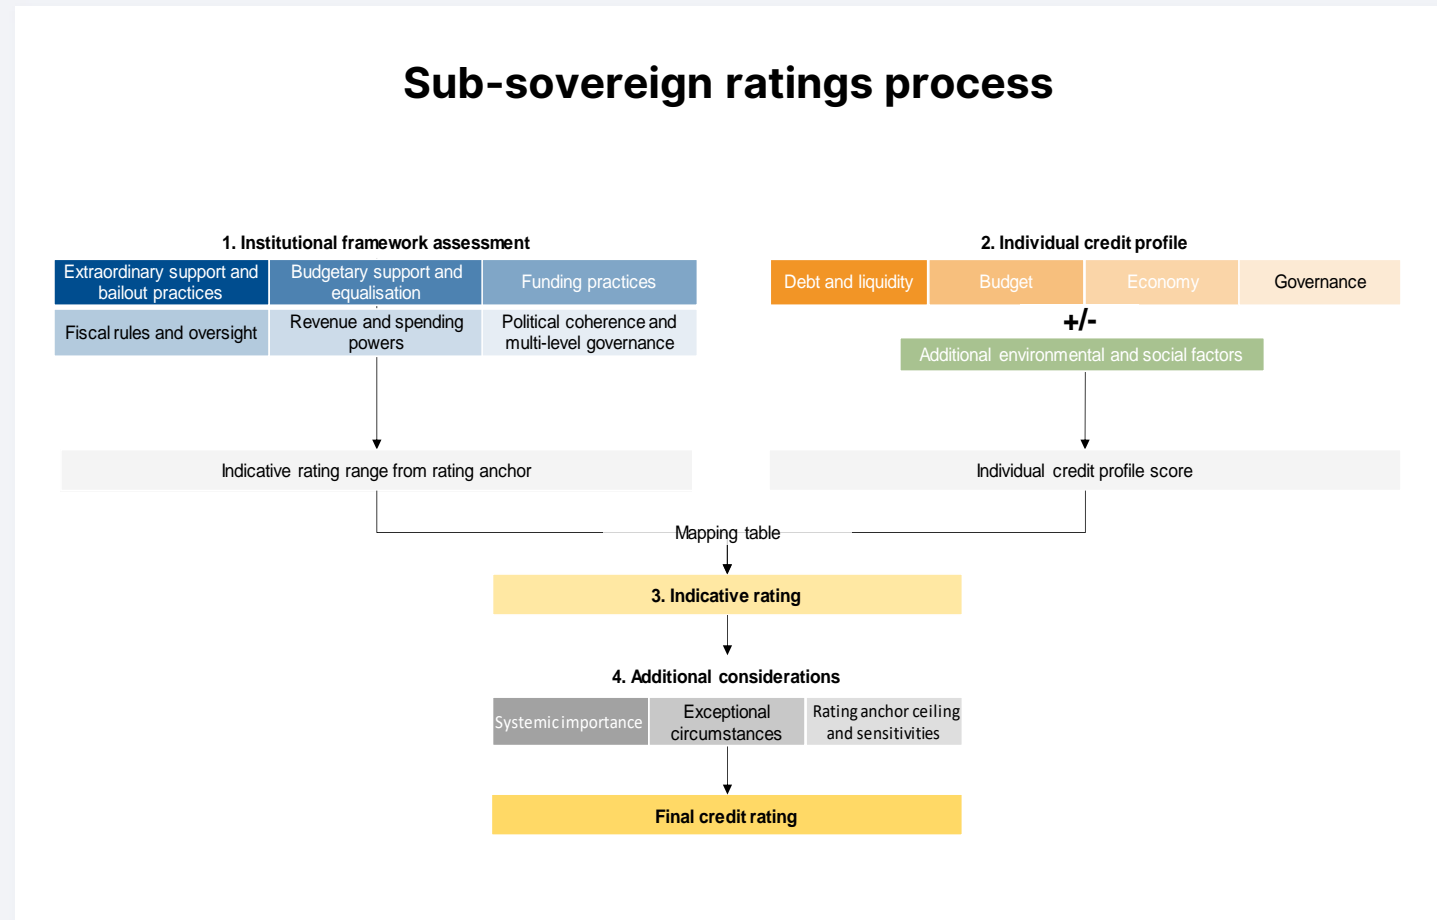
Sub-sovereign ratings process

1. Institutional framework assessment

| Extraordinary support and bailout practices | Budgetary support and equalisation | Funding practices |
|---|---|---|
| Fiscal rules and oversight | Revenue and spending powers | Political coherence and multi-level governance |

2. Individual credit profile

| Debt and liquidity | Budget | Economy | Governance |
|---|---|---|---|

+/-

Additional environmental and social factors

Indicative rating range from rating anchor

Individual credit profile score

Mapping table

3. Indicative rating

4. Additional considerations

| Systemic importance | Exceptional circumstances | Rating anchor ceiling and sensitivities |
|---|---|---|

Final credit rating